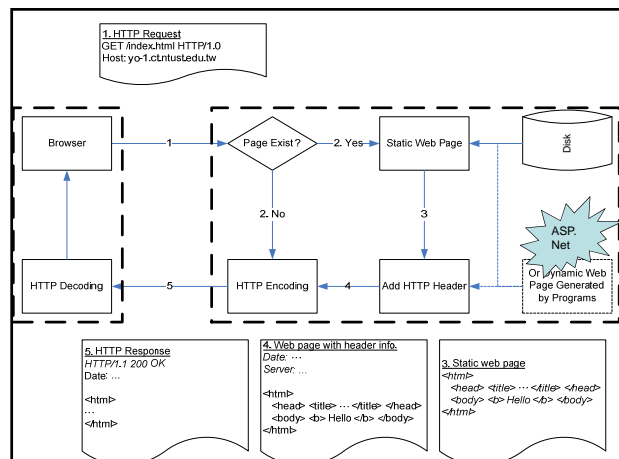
1. HTTP Request
GET /index.html HTTP/1.0
Host: yo-1.ct.ntust.edu.tw

Browser

1

Page Exist ?

2. Yes

Static Web Page

Disk

2. No

3

ASP. Net

Or Dynamic Web Page Generated by Programs

HTTP Decoding

5

HTTP Encoding

4

Add HTTP Header

5. HTTP Response
HTTP/1.1 200 OK
Date: ...

<html>
...
</html>

4. Web page with header info.
Date: ...
Server: ...

<html>
<head> <title> ... </title> </head>
<body> <b> Hello </b> </body>
</html>

3. Static web page
<html>
<head> <title> ... </title> </head>
<body> <b> Hello </b> </body>
</html>